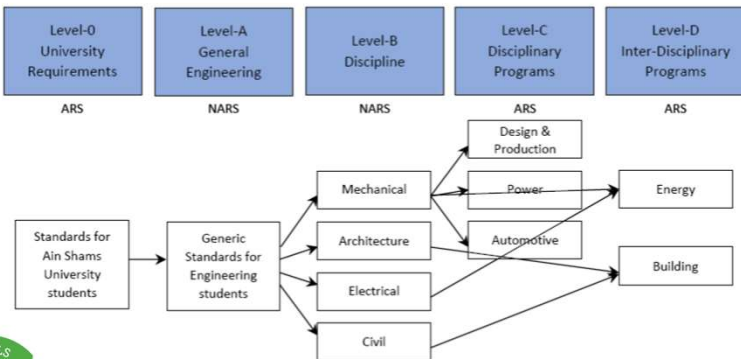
Level-0 University Requirements

Level-A General Engineering

Level-B Discipline

Level-C Disciplinary Programs

Level-D Inter-Disciplinary Programs

ARS

NARS

NARS

ARS

ARS

Design & Production

Mechanical

Power

Energy

Standards for Ain Shams University students

Generic Standards for Engineering students

Architecture

Automotive

Building

Electrical

Civil